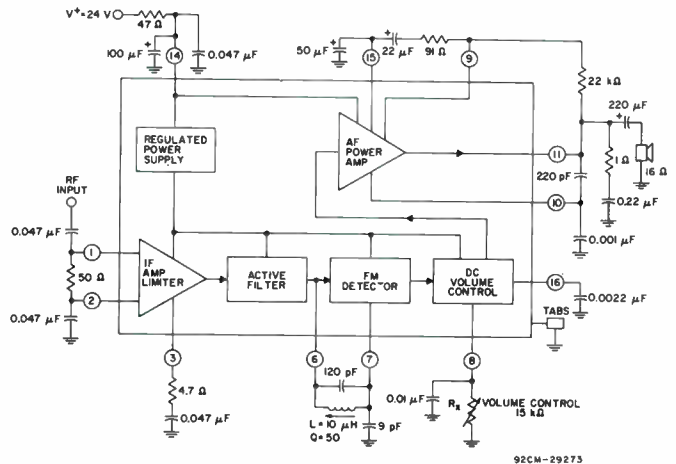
V+ = 24 V
47 Ω
100 μF
14
0.047 μF
50 μF
15
22 μF
91 Ω
9
22 kΩ
220 μF
REGULATED POWER SUPPLY
AF POWER AMP
11
1 Ω
16 Ω
220 pF
0.22 μF
10
0.001 μF
RF INPUT
0.047 μF
1
50 Ω
2
0.047 μF
IF AMP LIMITER
ACTIVE FILTER
FM DETECTOR
DC VOLUME CONTROL
16
0.0022 μF
TABS
3
4.7 Ω
0.047 μF
6
7
120 pF
L = 10 μH
Q = 50
9 pF
8
0.01 μF
Rx
VOLUME CONTROL 15 kΩ
92CM-29273